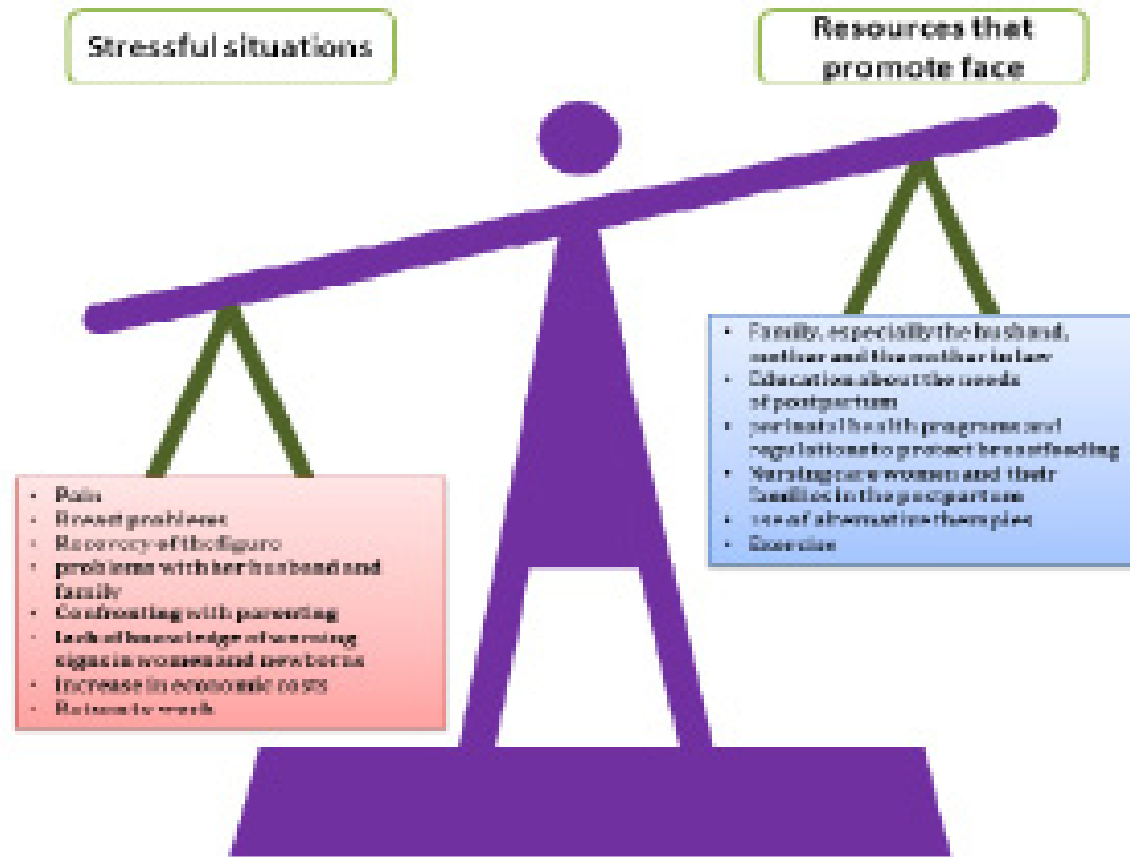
Stressful situations

Resources that promote face

- Pain
- Breast problems
- Recovery of the figure
- problems with her husband and family
- Confronting with parenting
- lack of knowledge of warning signs in women and newborns
- increase in economic costs
- Return to work

- Family, especially the husband, mother and the mother in law
- Education about the needs of postpartum
- perinatal health programs and regulations to protect breastfeeding
- Nursing care women and their families in the postpartum
- use of alternative therapies
- Exercise